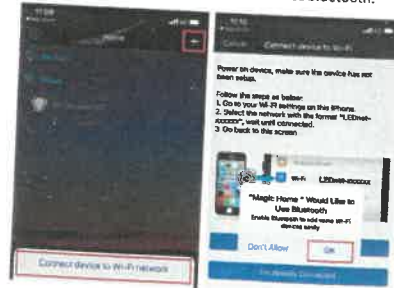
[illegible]

Connect device to Wi-Fi network

Cancel Connect device to Wi-Fi

Power on device, make sure the device has not been setup.

Follow the steps as below:
1. Go to your Wi-Fi settings on the iPhone.
2. Select the network with the format "LEDnet-xxxxxx", wait until connected.
3. Go back to this screen

Wi-Fi LEDnet-xxxxxx

"Magic Home" Would Like to Use Bluetooth

Enable Bluetooth to add some Wi-Fi devices easily

Don't Allow OK